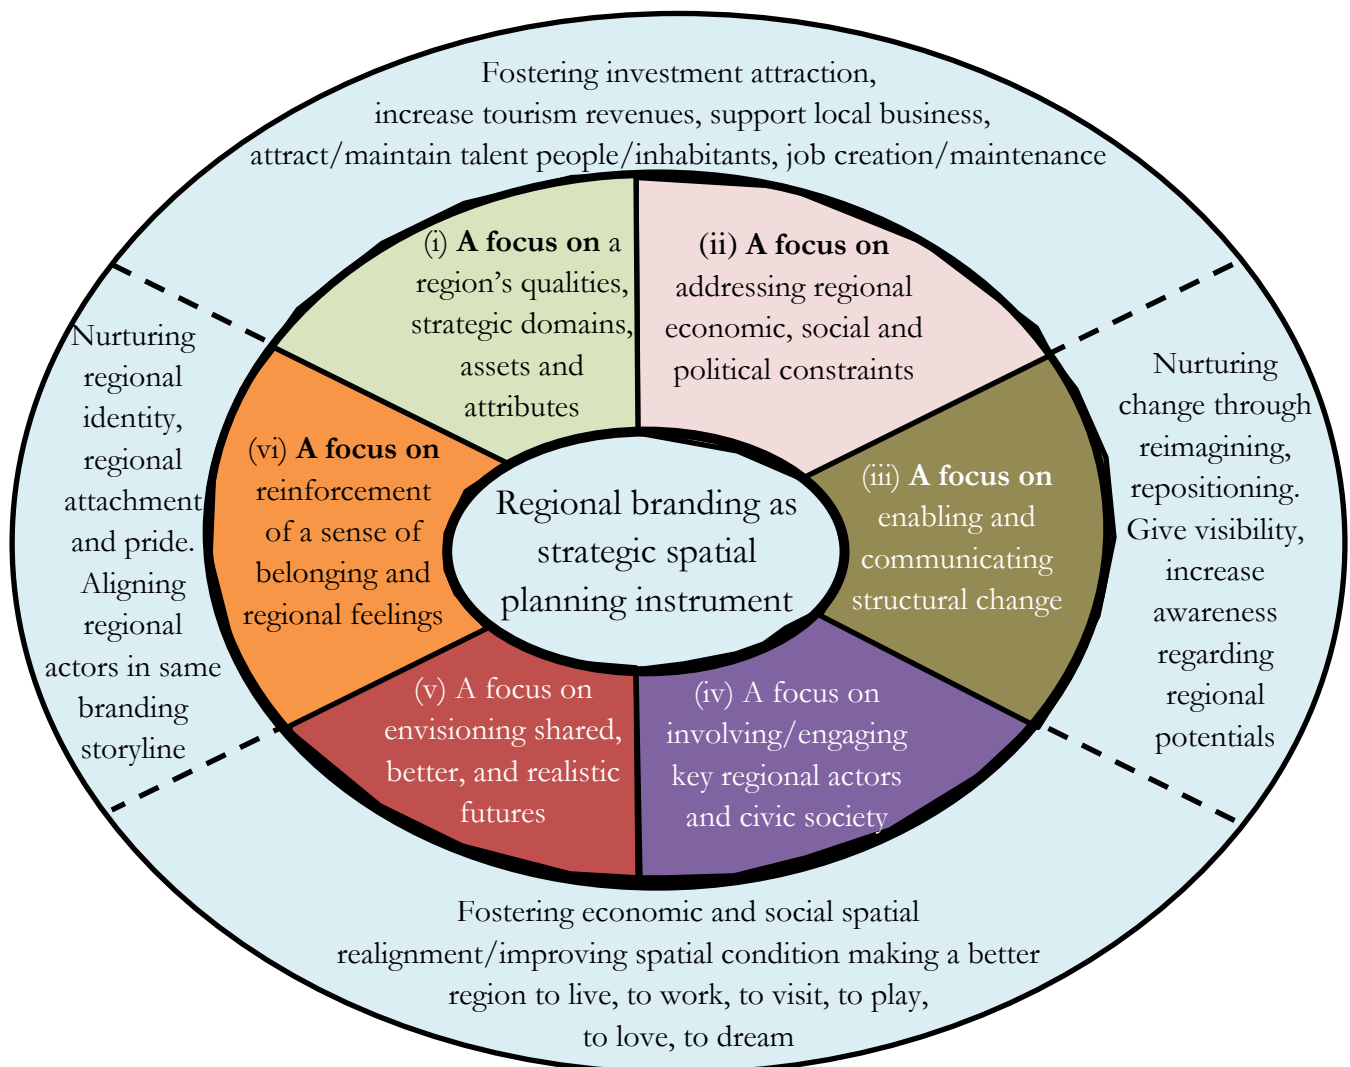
Fostering investment attraction, increase tourism revenues, support local business, attract/maintain talent people/inhabitants, job creation/maintenance

Nurturing regional identity, regional attachment and pride. Aligning regional actors in same branding storyline

(i) **A focus on** a region's qualities, strategic domains, assets and attributes

(ii) **A focus on** addressing regional economic, social and political constraints

(vi) **A focus on** reinforcement of a sense of belonging and regional feelings

Regional branding as strategic spatial planning instrument

(iii) **A focus on** enabling and communicating structural change

(v) A focus on envisioning shared, better, and realistic futures

(iv) A focus on involving/engaging key regional actors and civic society

Nurturing change through reimagining, repositioning. Give visibility, increase awareness regarding regional potentials

Fostering economic and social spatial realignment/improving spatial condition making a better region to live, to work, to visit, to play, to love, to dream